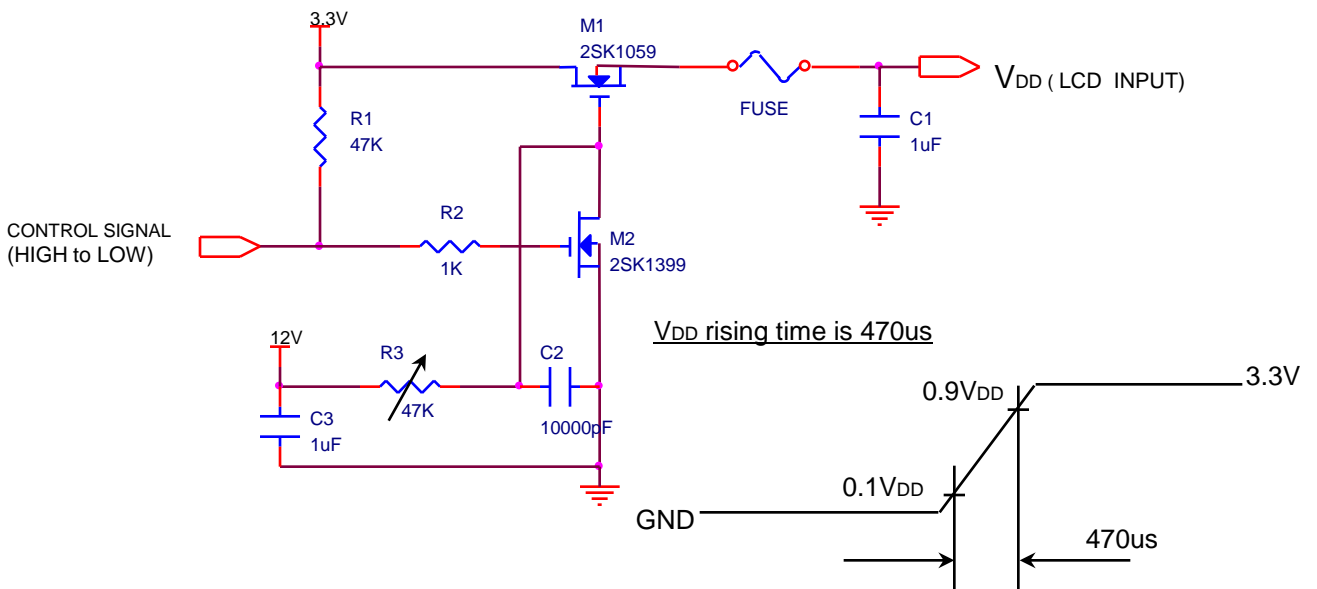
3.3V

M1
2SK1059

FUSE

$V_{DD}$ ( LCD INPUT)

C1
1uF

R1
47K

CONTROL SIGNAL
(HIGH to LOW)

R2
1K

M2
2SK1399

12V

R3
47K

C2
10000pF

C3
1uF

$V_{DD}$ rising time is 470us

0.9$V_{DD}$

3.3V

0.1$V_{DD}$

GND

470us